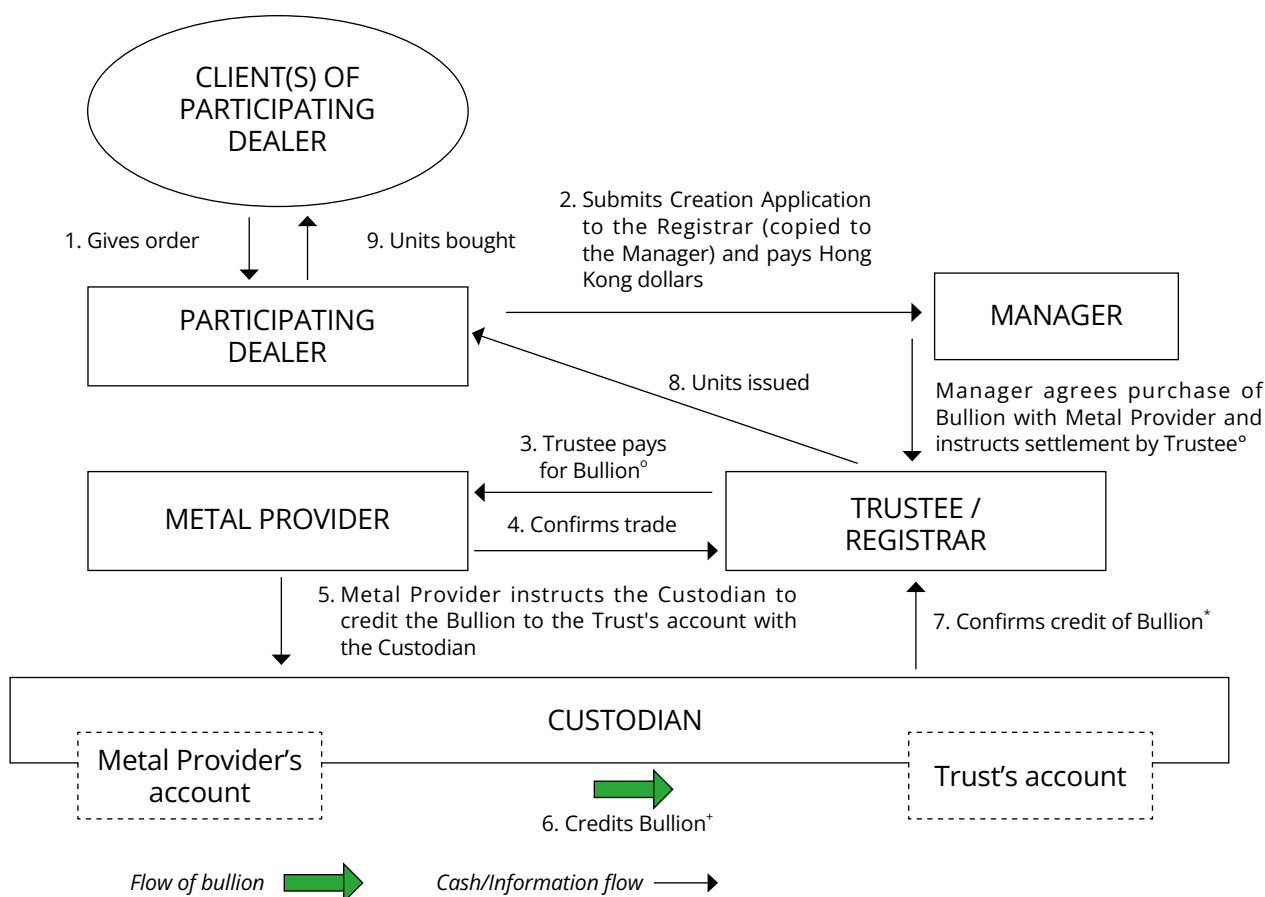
CLIENT(S) OF PARTICIPATING DEALER

1. Gives order

9. Units bought

2. Submits Creation Application to the Registrar (copied to the Manager) and pays Hong Kong dollars

PARTICIPATING DEALER

MANAGER

8. Units issued

Manager agrees purchase of Bullion with Metal Provider and instructs settlement by Trustee°

3. Trustee pays for Bullion°

METAL PROVIDER

4. Confirms trade

TRUSTEE / REGISTRAR

5. Metal Provider instructs the Custodian to credit the Bullion to the Trust's account with the Custodian

7. Confirms credit of Bullion*

CUSTODIAN

Metal Provider's account

Trust's account

6. Credits Bullion+

Flow of bullion

Cash/Information flow